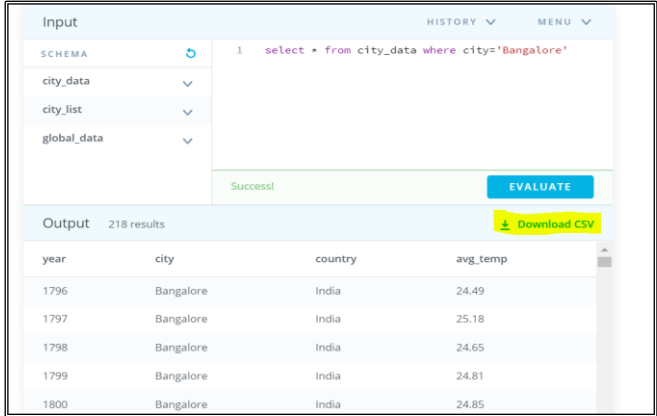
Input

HISTORY

MENU

SCHEMA

city_data

city_list

global_data

1 select * from city_data where city='Bangalore'

Success!

EVALUATE

Output 218 results

Download CSV

| year | city | country | avg_temp |
|---|---|---|---|
| 1796 | Bangalore | India | 24.49 |
| 1797 | Bangalore | India | 25.18 |
| 1798 | Bangalore | India | 24.65 |
| 1799 | Bangalore | India | 24.81 |
| 1800 | Bangalore | India | 24.85 |